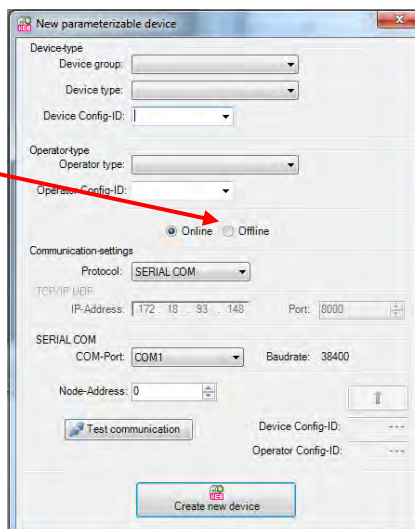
New parameterizable device

Device-type
Device group:
Device type:
Device Config-ID:

Operator-type
Operator type:
Operator Config-ID:

Online Offline

Communication-settings
Protocol: SERIAL COM
TCP/IP UDP
IP-Address: 172 . 18 . 93 . 148 Port: 8000

SERIAL COM
COM-Port: COM1 Baudrate: 38400

Node-Address: 0

Test communication
Device Config-ID: ---
Operator Config-ID: ---

Create new device